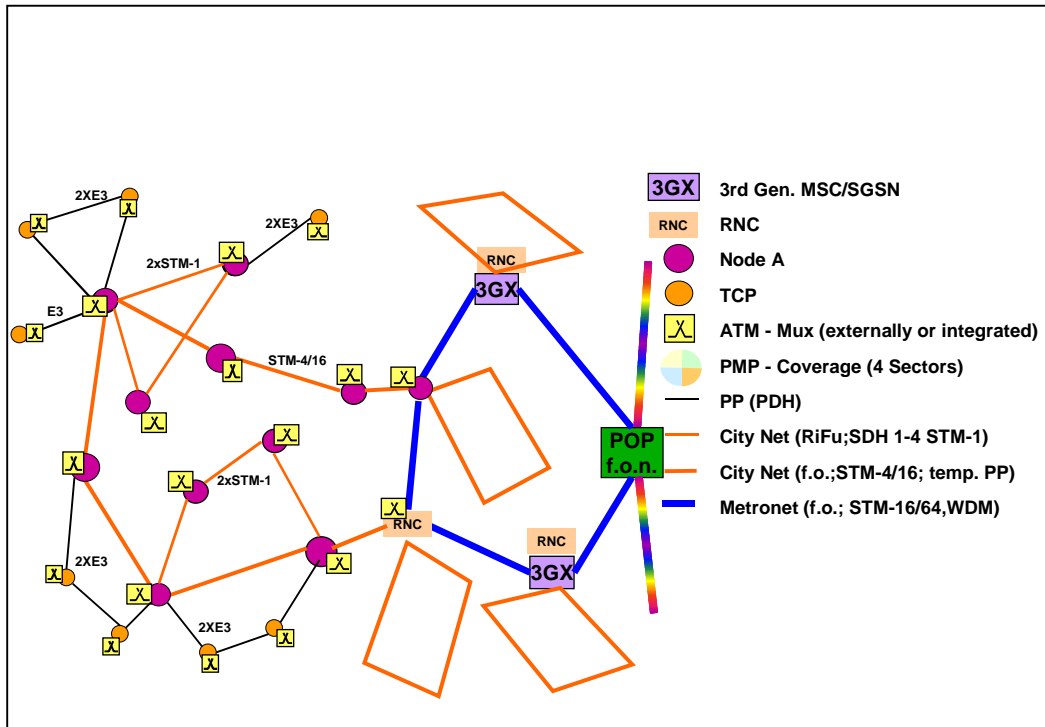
2XE3

2XE3

2xSTM-1

E3

STM-4/16

2xSTM-1

2XE3

2XE3

RNC

3GX

RNC

RNC

3GX

POP
f.o.n.

3GX 3rd Gen. MSC/SGSN

RNC RNC

Node A

TCP

ATM - Mux (externally or integrated)

PMP - Coverage (4 Sectors)

PP (PDH)

City Net (RiFu;SDH 1-4 STM-1)

City Net (f.o.;STM-4/16; temp. PP)

Metronet (f.o.; STM-16/64,WDM)